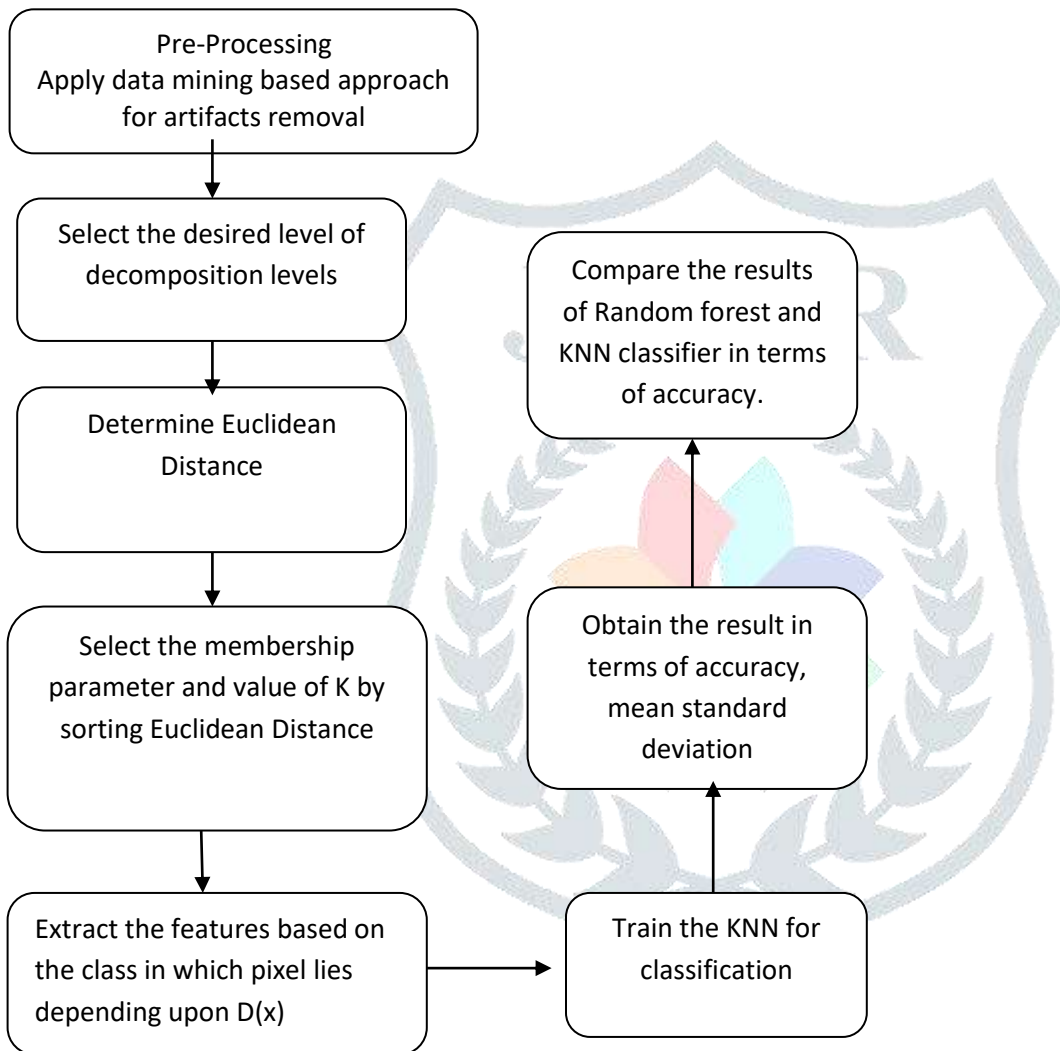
Pre-Processing
Apply data mining based approach for artifacts removal

Select the desired level of decomposition levels

Determine Euclidean Distance

Select the membership parameter and value of K by sorting Euclidean Distance

Extract the features based on the class in which pixel lies depending upon D(x)

Train the KNN for classification

Obtain the result in terms of accuracy, mean standard deviation

Compare the results of Random forest and KNN classifier in terms of accuracy.